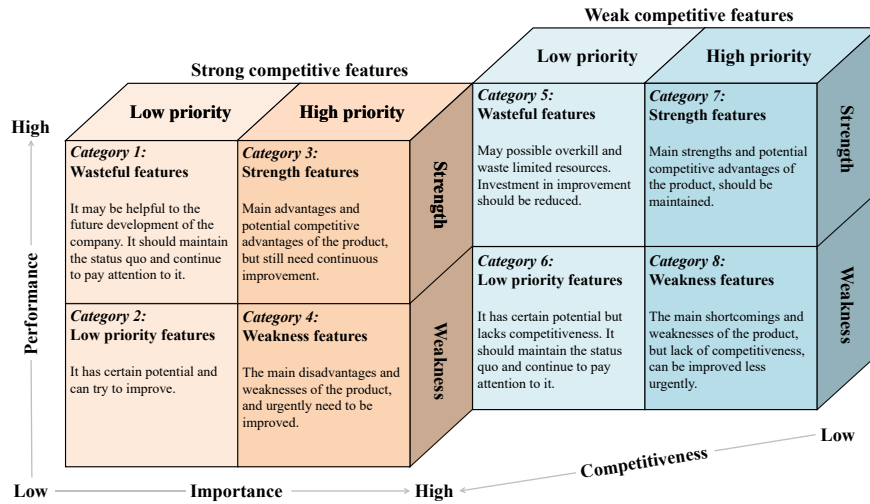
Weak competitive features

Low priority

High priority

Strong competitive features

Low priority

High priority

High

Category 1:
Wasteful features

It may be helpful to the future development of the company. It should maintain the status quo and continue to pay attention to it.

Category 3:
Strength features

Main advantages and potential competitive advantages of the product, but still need continuous improvement.

Strength

Category 5:
Wasteful features

May possible overkill and waste limited resources. Investment in improvement should be reduced.

Category 7:
Strength features

Main strengths and potential competitive advantages of the product, should be maintained.

Strength

Performance

Category 2:
Low priority features

It has certain potential and can try to improve.

Category 4:
Weakness features

The main disadvantages and weaknesses of the product, and urgently need to be improved.

Weakness

Category 6:
Low priority features

It has certain potential but lacks competitiveness. It should maintain the status quo and continue to pay attention to it.

Category 8:
Weakness features

The main shortcomings and weaknesses of the product, but lack of competitiveness, can be improved less urgently.

Weakness

Low

Competitiveness

Low

Importance

High